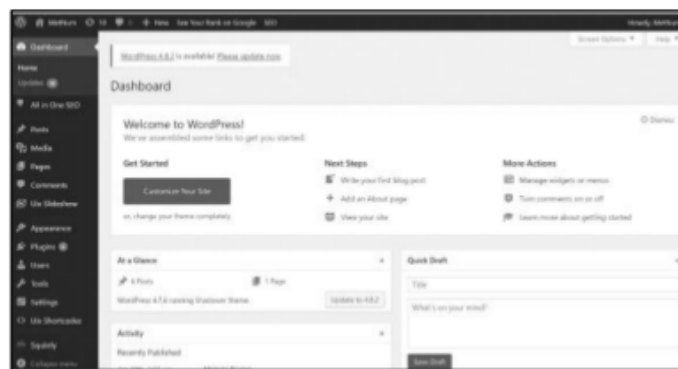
Methurs 14 + New See Your Rank on Google SEO Howdy, Methurs

Dashboard
Home
Updates
All in One SEO
Posts
Media
Pages
Comments
Uix Slideshow
Appearance
Plugins
Users
Tools
Settings
Uix Shortcodes
Squirrly
Collapse menu

WordPress 4.8.2 is available! Please update now.

Screen Options ▼ Help ▼

Dashboard

Welcome to WordPress!
We've assembled some links to get you started:

Dismiss

Get Started
Customize Your Site
or, change your theme completely

Next Steps
Write your first blog post
Add an About page
View your site

More Actions
Manage widgets or menus
Turn comments on or off
Learn more about getting started

At a Glance
4 Posts
1 Page
WordPress 4.7.6 running Shadows theme.
Update to 4.8.2

Quick Draft
Title
What's on your mind?
Save Draft

Activity
Recently Published
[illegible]